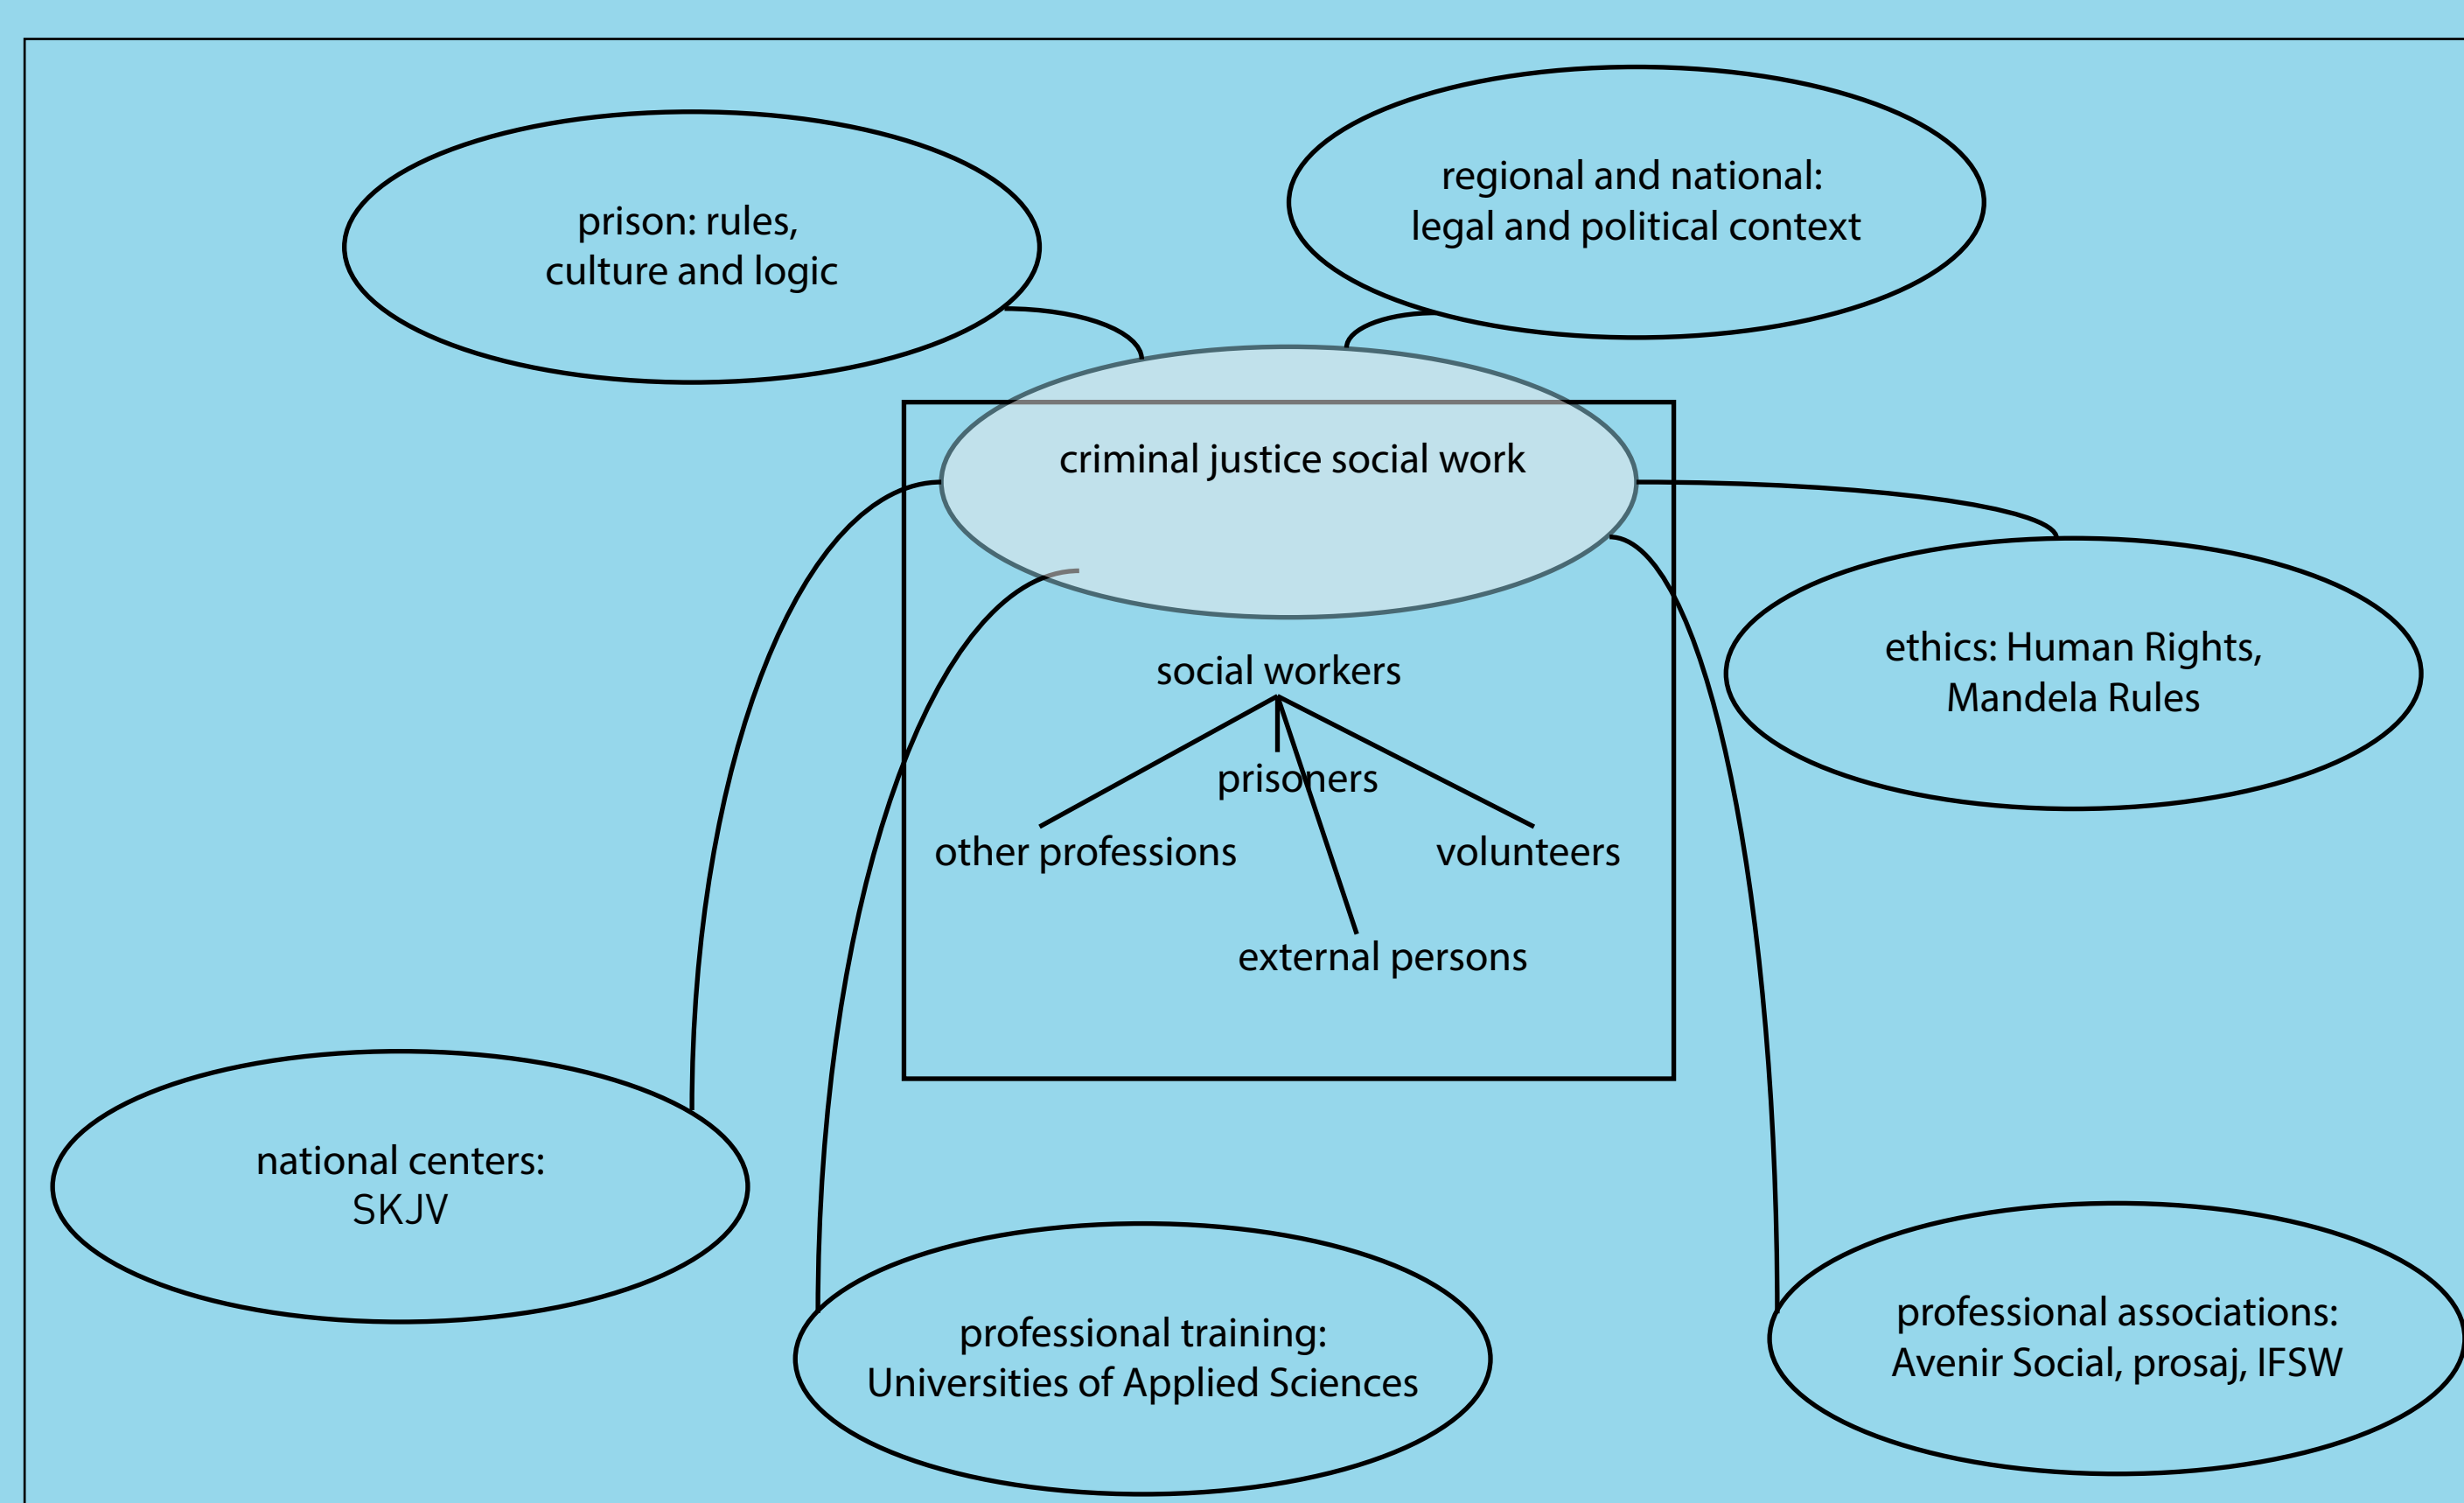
prison: rules, culture and logic

regional and national: legal and political context

criminal justice social work

ethics: Human Rights, Mandela Rules

social workers

prisoners

other professions

volunteers

external persons

national centers: SKJV

professional training: Universities of Applied Sciences

professional associations: Avenir Social, prosaj, IFSW